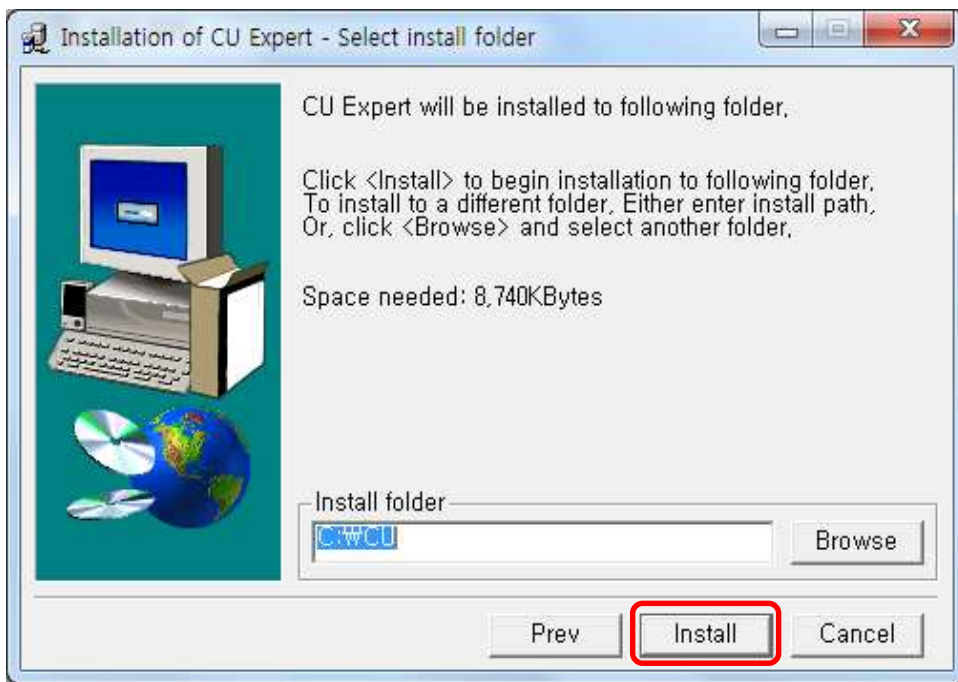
Installation of CU Expert - Select install folder

CU Expert will be installed to following folder,

Click <Install> to begin installation to following folder, To install to a different folder, Either enter install path, Or, click <Browse> and select another folder,

Space needed: 8,740KBytes

Install folder

C:₩CU

Browse

Prev

Install

Cancel